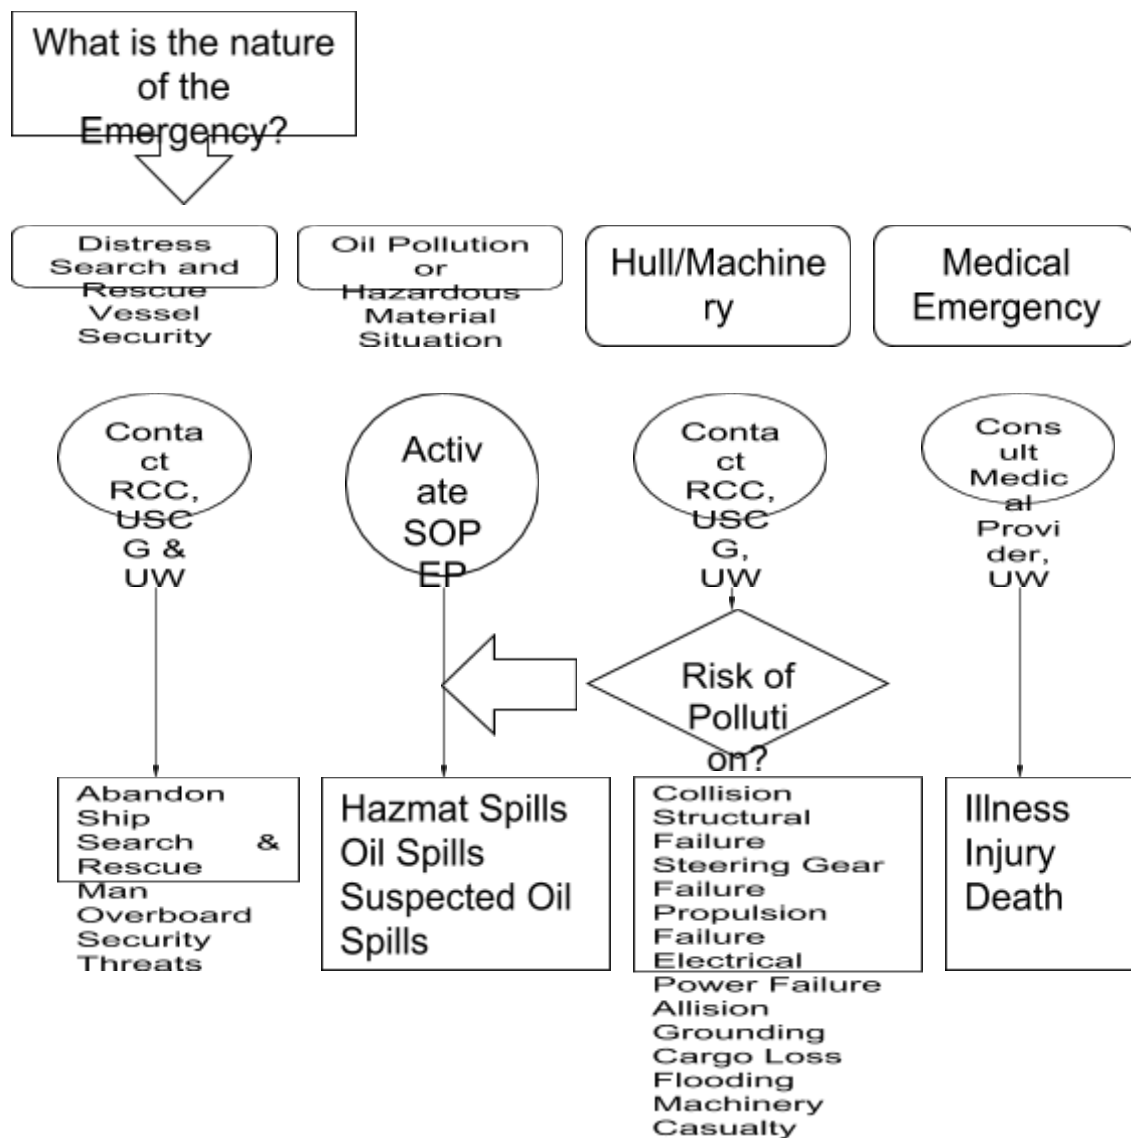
What is the nature of the Emergency?

Distress Search and Rescue Vessel Security

Oil Pollution or Hazardous Material Situation

Hull/Machinery

Medical Emergency

Contact RCC, USCG & UW

Activate SOPEP

Contact RCC, USCG, UW

Consult Medical Provider, UW

Risk of Pollution?

Abandon Ship Search & Rescue Man Overboard Security Threats

Hazmat Spills Oil Spills Suspected Oil Spills

Collision Structural Failure Steering Gear Failure Propulsion Failure Electrical Power Failure Allision Grounding Cargo Loss Flooding Machinery Casualty

Illness Injury Death